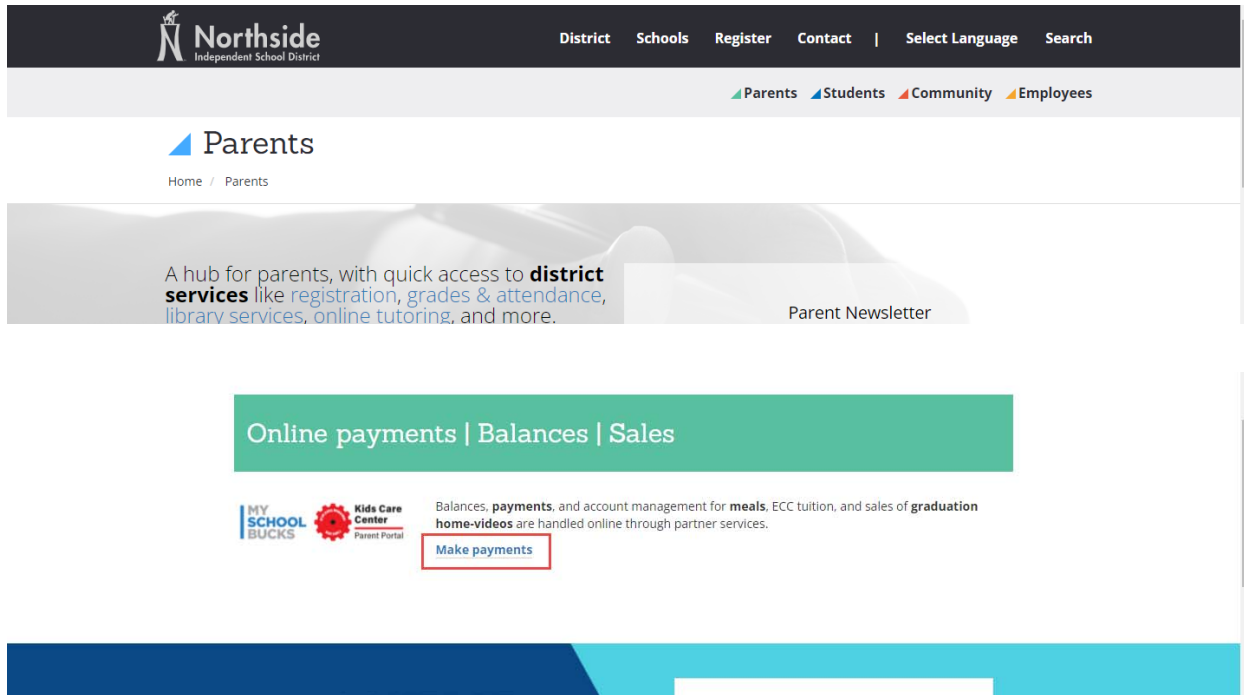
Northside
Independent School District

District Schools Register Contact | Select Language Search

Parents Students Community Employees

Parents

Home / Parents

A hub for parents, with quick access to **district services** like registration, grades & attendance, library services, online tutoring, and more.

Parent Newsletter

Online payments | Balances | Sales

MY SCHOOL BUCKS

Kids Care Center
Parent Portal

Balances, **payments**, and account management for **meals**, ECC tuition, and sales of **graduation home-videos** are handled online through partner services.

Make payments